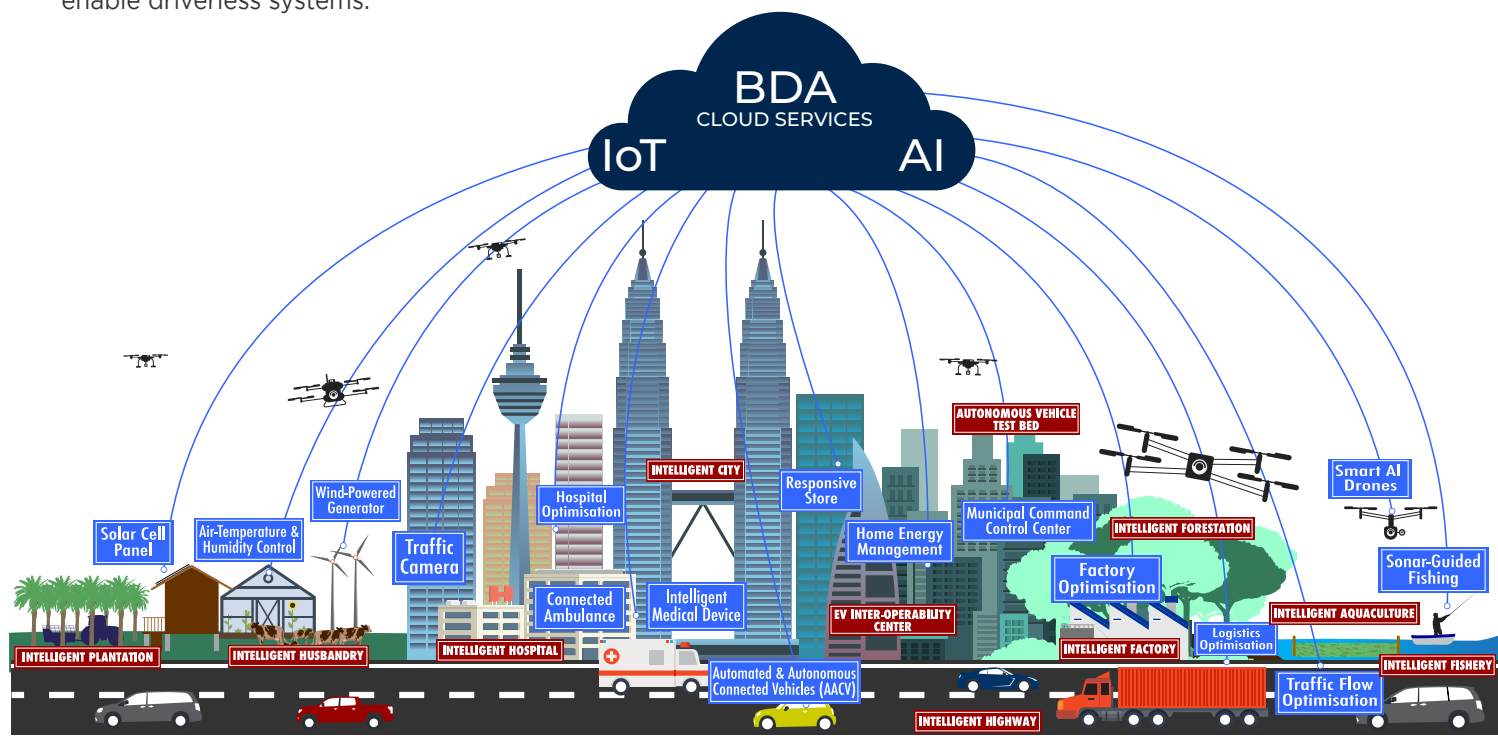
enable driverless systems.

BDA
CLOUD SERVICES
IoT
AI

AUTONOMOUS VEHICLE TEST BED
INTELLIGENT CITY
Smart AI Drones
Responsive Store
Hospital Optimisation
Wind-Powered Generator
Municipal Command Control Center
INTELLIGENT FORESTATION
Home Energy Management
Traffic Camera
Solar Cell Panel
Air-Temperature & Humidity Control
Sonar-Guided Fishing
Factory Optimisation
Intelligent Medical Device
Connected Ambulance
EV INTER-OPERABILITY CENTER
INTELLIGENT AQUACULTURE
Logistics Optimisation
INTELLIGENT PLANTATION
INTELLIGENT HUSBANDRY
INTELLIGENT HOSPITAL
INTELLIGENT FACTORY
INTELLIGENT FISHERY
Automated & Autonomous Connected Vehicles (AACV)
Traffic Flow Optimisation
INTELLIGENT HIGHWAY